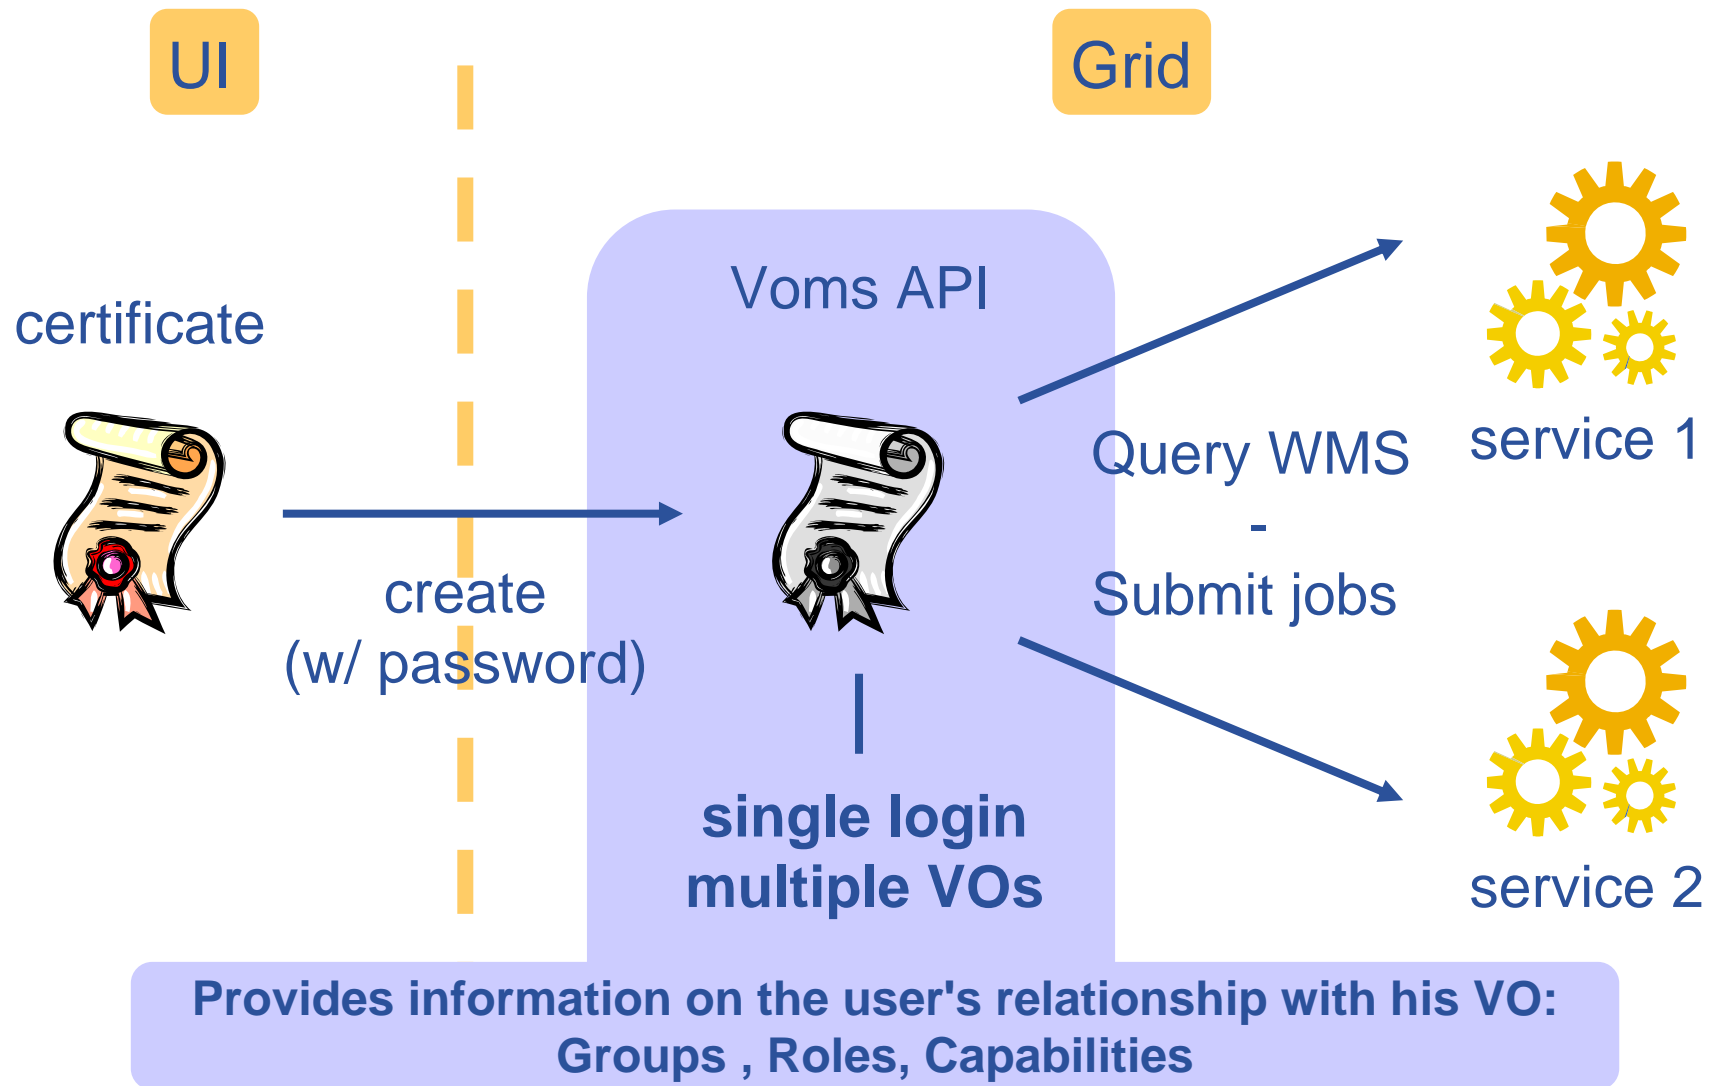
UI

Grid

Voms API

certificate

Query WMS
-
Submit jobs

service 1

create
(w/ password)

single login
multiple VOs

service 2

Provides information on the user's relationship with his VO:
Groups , Roles, Capabilities